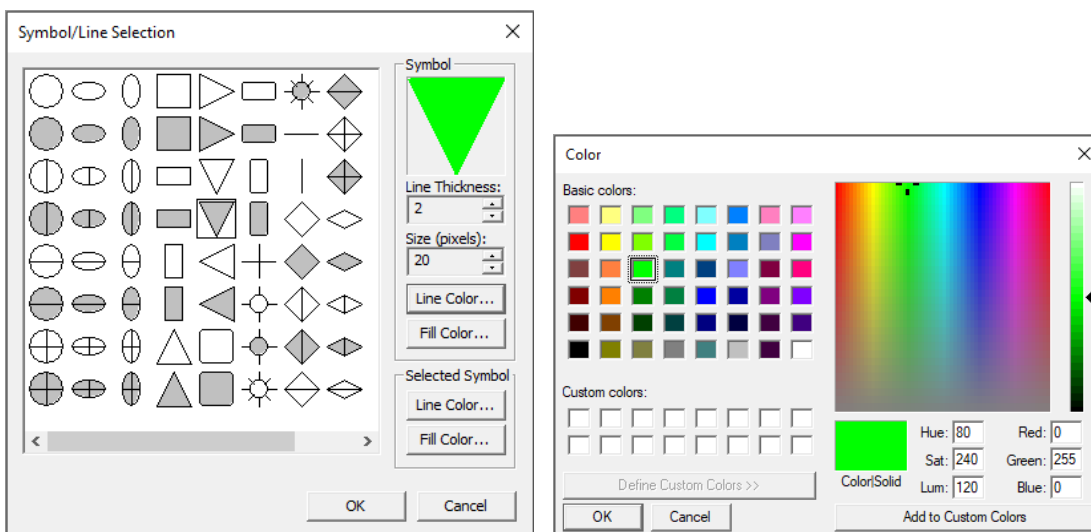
Symbol/Line Selection

Symbol

Line Thickness:
2

Size (pixels):
20

Line Color...

Fill Color...

Selected Symbol

Line Color...

Fill Color...

OK

Cancel

Color

Basic colors:

Custom colors:

Define Custom Colors >>

OK

Cancel

Color|Solid

Hue: 80
Sat: 240
Lum: 120

Red: 0
Green: 255
Blue: 0

Add to Custom Colors